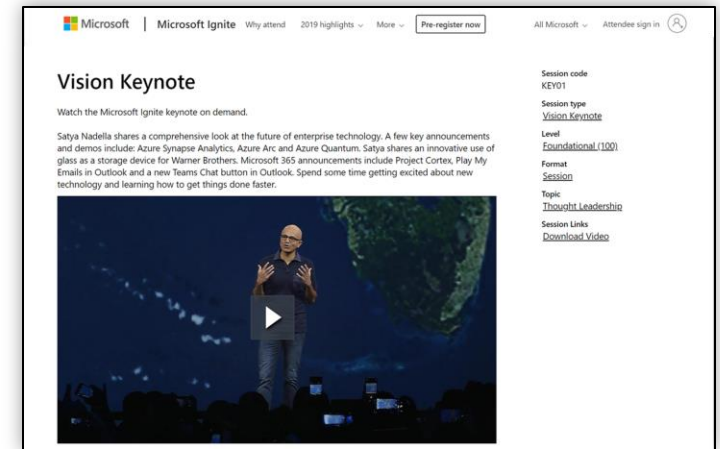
Microsoft | Microsoft Ignite Why attend 2019 highlights More Pre-register now All Microsoft Attendee sign in

Vision Keynote

Watch the Microsoft Ignite keynote on demand.

Satya Nadella shares a comprehensive look at the future of enterprise technology. A few key announcements and demos include: Azure Synapse Analytics, Azure Arc and Azure Quantum. Satya shares an innovative use of glass as a storage device for Warner Brothers. Microsoft 365 announcements include Project Cortex, Play My Emails in Outlook and a new Teams Chat button in Outlook. Spend some time getting excited about new technology and learning how to get things done faster.

Session code
KEY01
Session type
Vision Keynote
Level
Foundational (100)
Format
Session
Topic
Thought Leadership
Session Links
Download Video